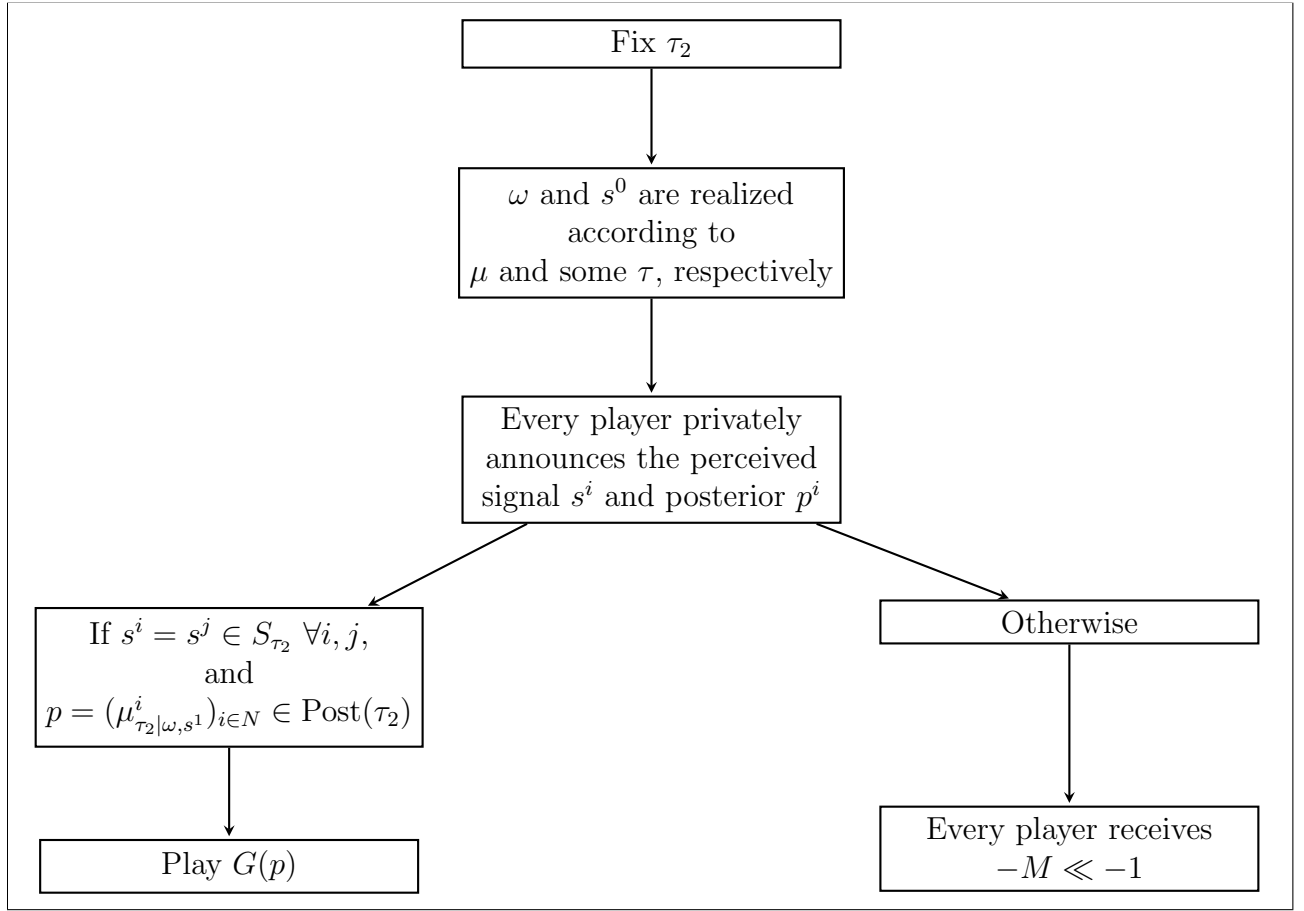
Fix $\tau_2$

$\omega$ and $s^0$ are realized according to $\mu$ and some $\tau$, respectively

Every player privately announces the perceived signal $s^i$ and posterior $p^i$

If $s^i = s^j \in S_{\tau_2}$ $\forall i, j$, and $p = (\mu^i_{\tau_2|\omega, s^1})_{i \in N} \in \text{Post}(\tau_2)$

Play $G(p)$

Otherwise

Every player receives $-M \ll -1$